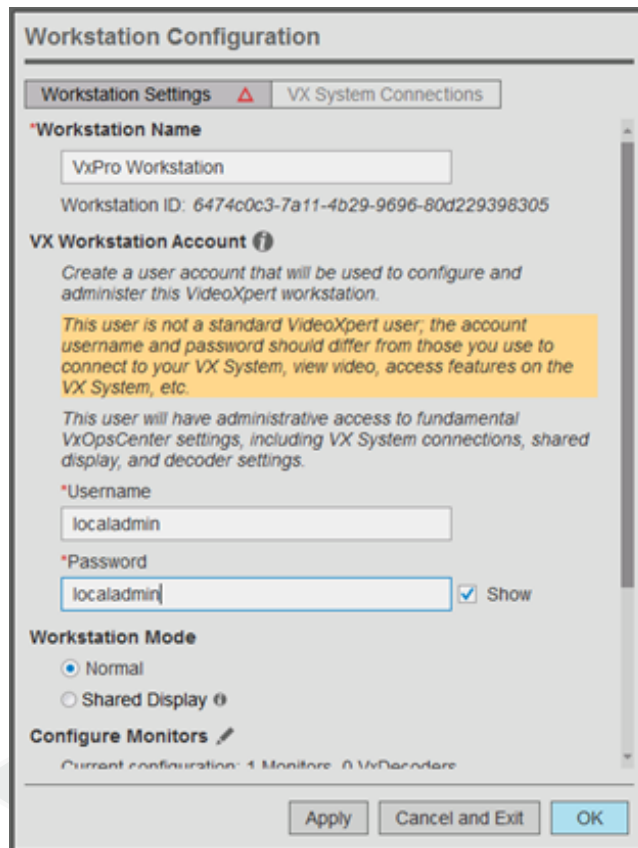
Workstation Configuration

Workstation Settings

VX System Connections

*Workstation Name

VxPro Workstation

Workstation ID: 6474c0c3-7a11-4b29-9696-80d229398305

VX Workstation Account

Create a user account that will be used to configure and administer this VideoXpert workstation.

This user is not a standard VideoXpert user; the account username and password should differ from those you use to connect to your VX System, view video, access features on the VX System, etc.

This user will have administrative access to fundamental VxOpsCenter settings, including VX System connections, shared display, and decoder settings.

*Username

localadmin

*Password

localadmin

Show

Workstation Mode

Normal

Shared Display

Configure Monitors

Current configuration: 1 Monitors, 0 VxDecoders

Apply

Cancel and Exit

OK